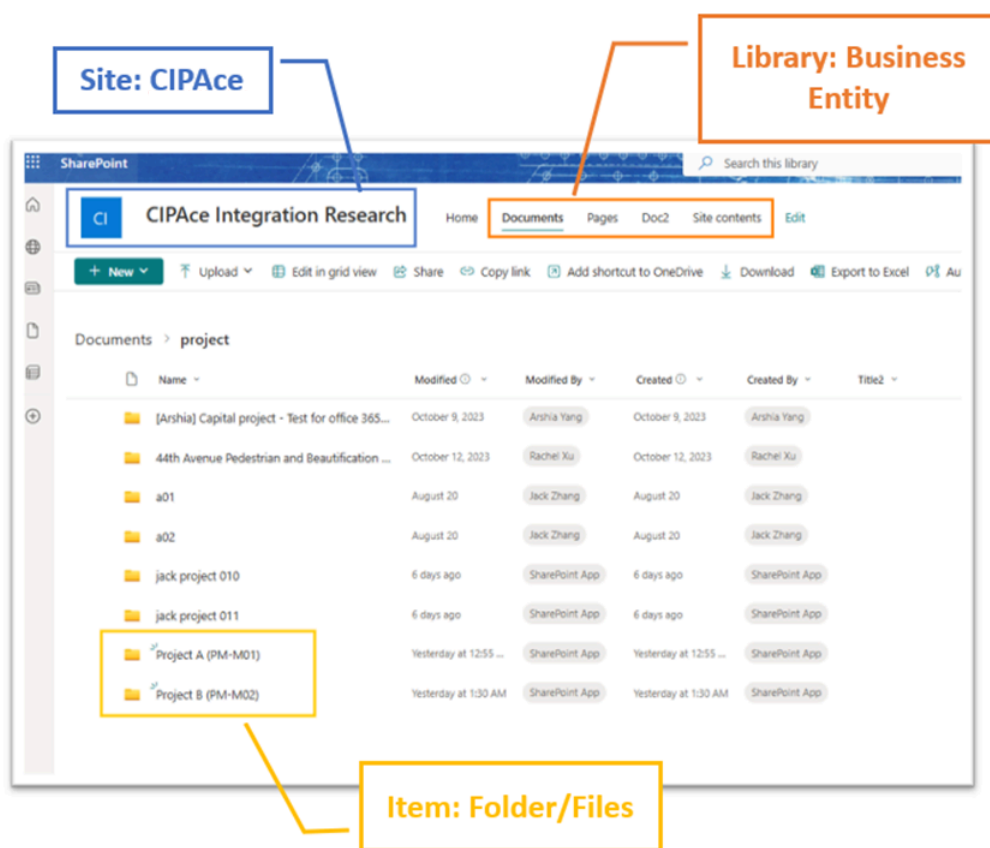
Site: CIPAce

Library: Business Entity

SharePoint

Search this library

CI

CIPAce Integration Research

Home Documents Pages Doc2 Site contents Edit

+ New Upload Edit in grid view Share Copy link Add shortcut to OneDrive Download Export to Excel Au

Documents > project

| Name | Modified | Modified By | Created | Created By | Title2 |
|---|---|---|---|---|---|
| [Arshia] Capital project - Test for office 365... | October 9, 2023 | Arshia Yang | October 9, 2023 | Arshia Yang | |
| 44th Avenue Pedestrian and Beautification ... | October 12, 2023 | Rachel Xu | October 12, 2023 | Rachel Xu | |
| a01 | August 20 | Jack Zhang | August 20 | Jack Zhang | |
| a02 | August 20 | Jack Zhang | August 20 | Jack Zhang | |
| jack project 010 | 6 days ago | SharePoint App | 6 days ago | SharePoint App | |
| jack project 011 | 6 days ago | SharePoint App | 6 days ago | SharePoint App | |
| Project A (PM-M01) | Yesterday at 12:55 ... | SharePoint App | Yesterday at 12:55 ... | SharePoint App | |
| Project B (PM-M02) | Yesterday at 1:30 AM | SharePoint App | Yesterday at 1:30 AM | SharePoint App | |

Item: Folder/Files